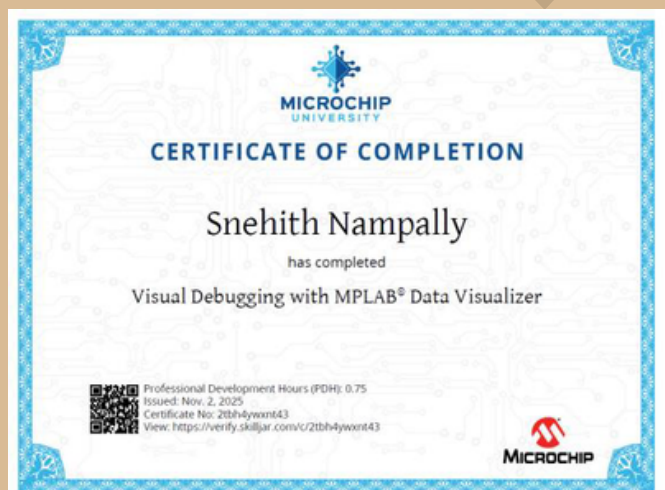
MICROCHIP
UNIVERSITY

CERTIFICATE OF COMPLETION

Snehith Nampally

has completed

Visual Debugging with MPLAB® Data Visualizer

Professional Development Hours (PDH): 0.75
Issued: Nov. 2, 2025
Certificate No: 2tbh4ywxnt43
View: https://verify.skilljar.com/c/2tbh4ywxnt43

MICROCHIP